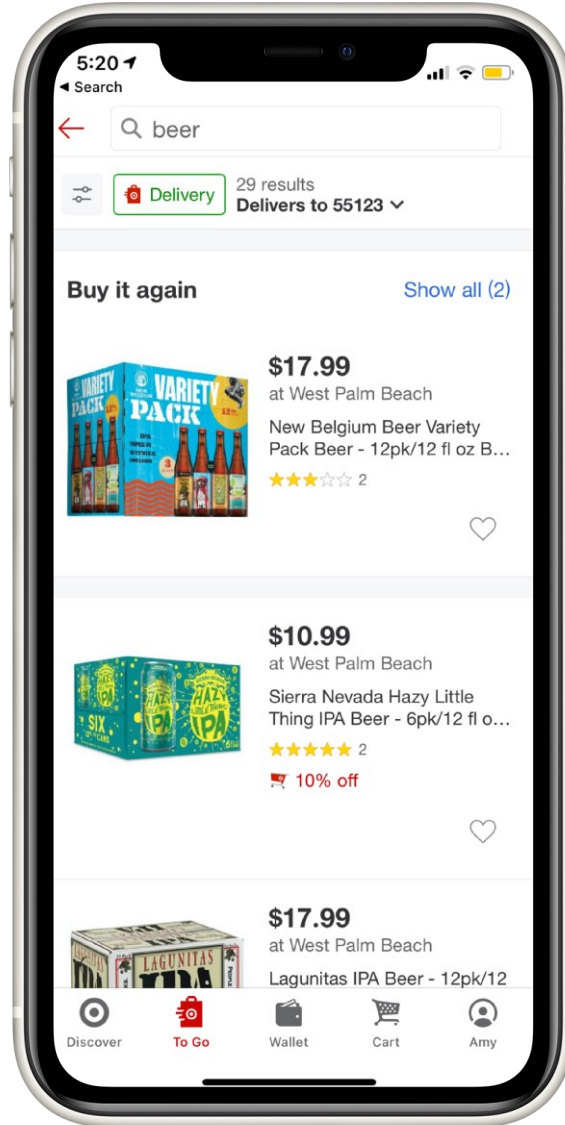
5:20
◂ Search

beer

Delivery
29 results
Delivers to 55123

Buy it again
Show all (2)

VARIETY PACK

$17.99
at West Palm Beach
New Belgium Beer Variety Pack Beer - 12pk/12 fl oz B...
2

$10.99
at West Palm Beach
Sierra Nevada Hazy Little Thing IPA Beer - 6pk/12 fl o...
2
10% off

HAZY IPA
SIX

$17.99
at West Palm Beach
Lagunitas IPA Beer - 12pk/12

LAGUNITAS IPA

Discover
To Go
Wallet
Cart
Amy